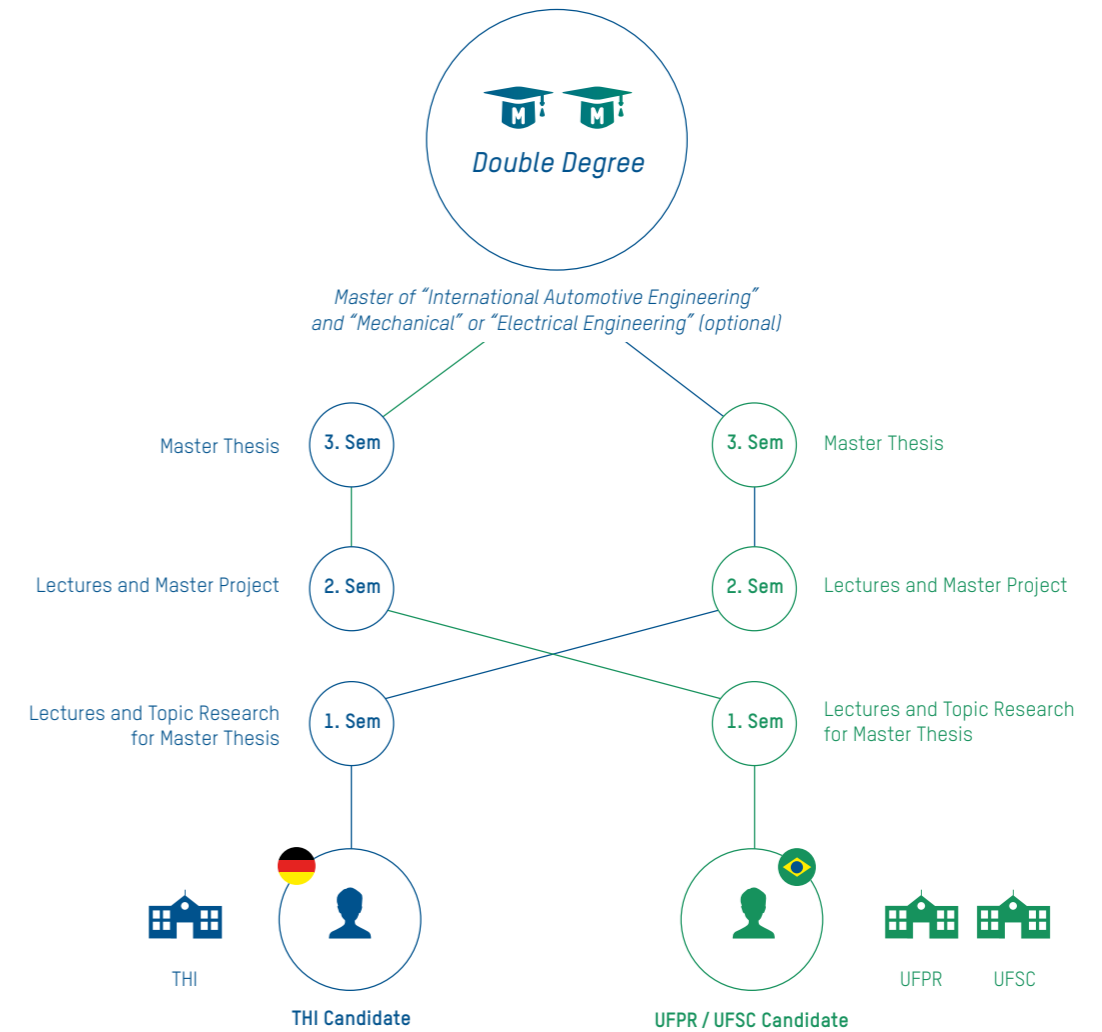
M M

Double Degree

Master of "International Automotive Engineering" and "Mechanical" or "Electrical Engineering" (optional)

Master Thesis
3. Sem

3. Sem
Master Thesis

Lectures and Master Project
2. Sem

2. Sem
Lectures and Master Project

Lectures and Topic Research for Master Thesis
1. Sem

1. Sem
Lectures and Topic Research for Master Thesis

THI

THI Candidate

UFPR / UFSC Candidate

UFPR

UFSC